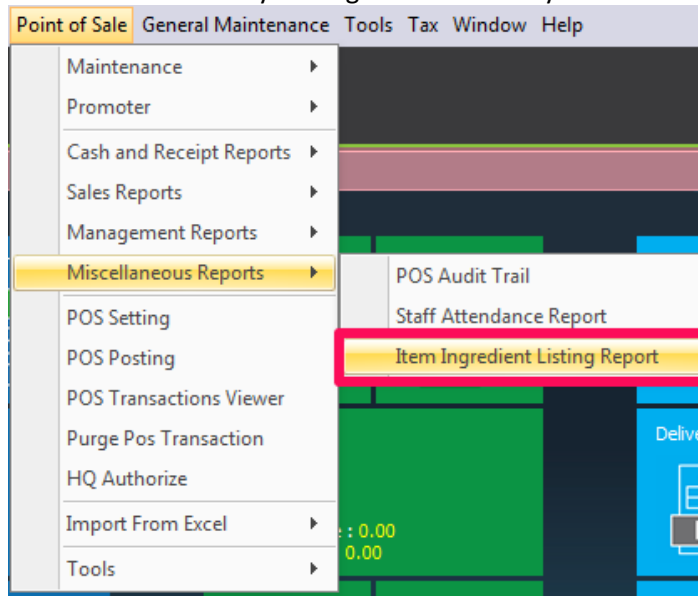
Point of Sale General Maintenance Tools Tax Window Help

Maintenance
Promoter
Cash and Receipt Reports
Sales Reports
Management Reports
Miscellaneous Reports
POS Setting
POS Posting
POS Transactions Viewer
Purge Pos Transaction
HQ Authorize
Import From Excel
Tools

POS Audit Trail
Staff Attendance Report
Item Ingredient Listing Report

Delive

: 0.00
0.00